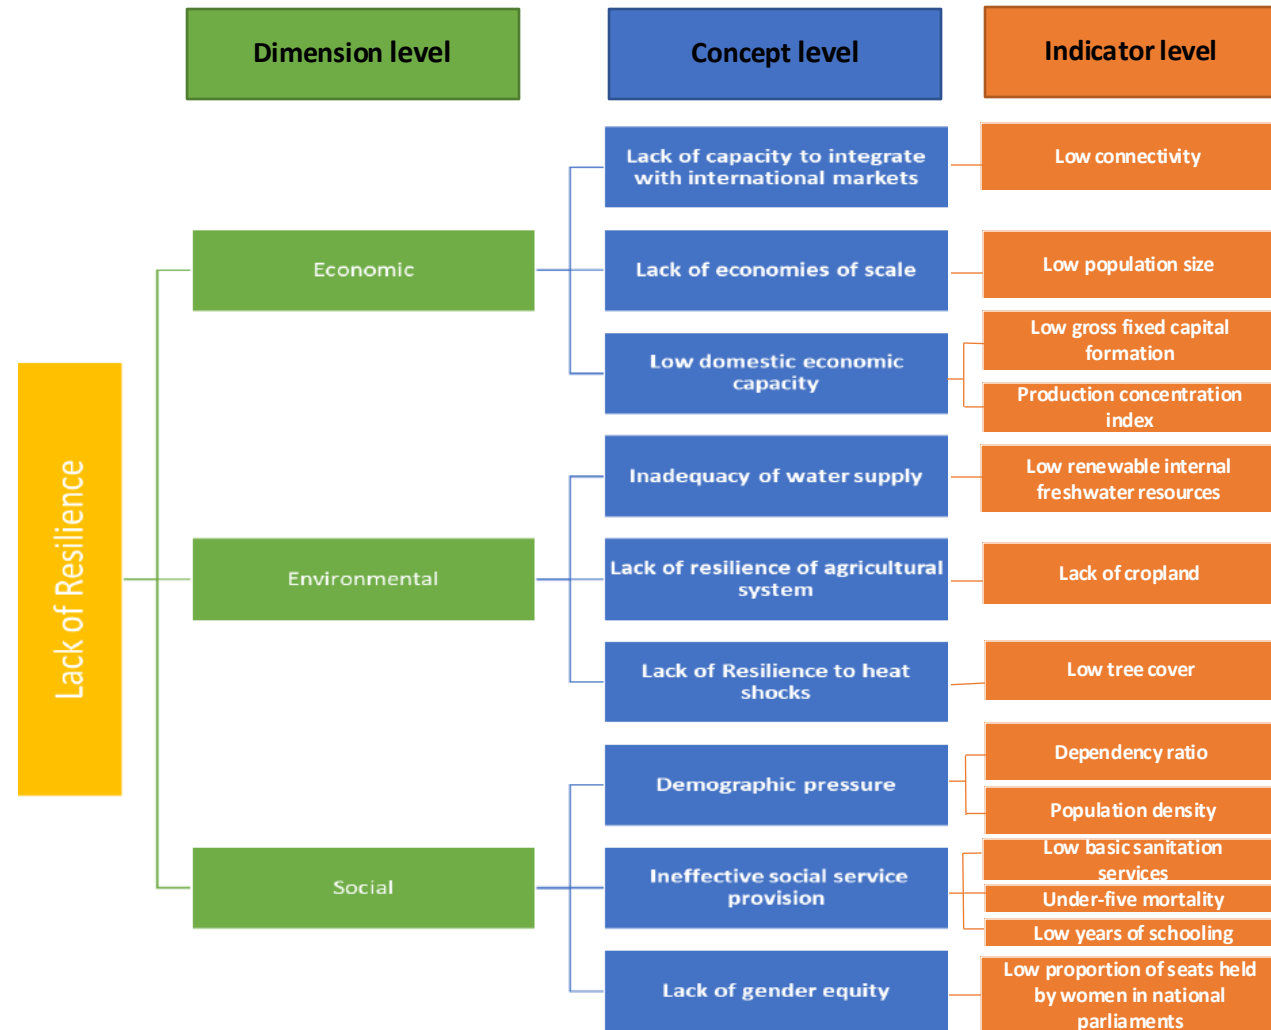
Dimension level

Concept level

Indicator level

Lack of Resilience

Economic

Lack of capacity to integrate with international markets

Low connectivity

Lack of economies of scale

Low population size

Low domestic economic capacity

Low gross fixed capital formation

Production concentration index

Environmental

Inadequacy of water supply

Low renewable internal freshwater resources

Lack of resilience of agricultural system

Lack of cropland

Lack of Resilience to heat shocks

Low tree cover

Social

Demographic pressure

Dependency ratio

Population density

Ineffective social service provision

Low basic sanitation services

Under-five mortality

Low years of schooling

Lack of gender equity

Low proportion of seats held by women in national parliaments